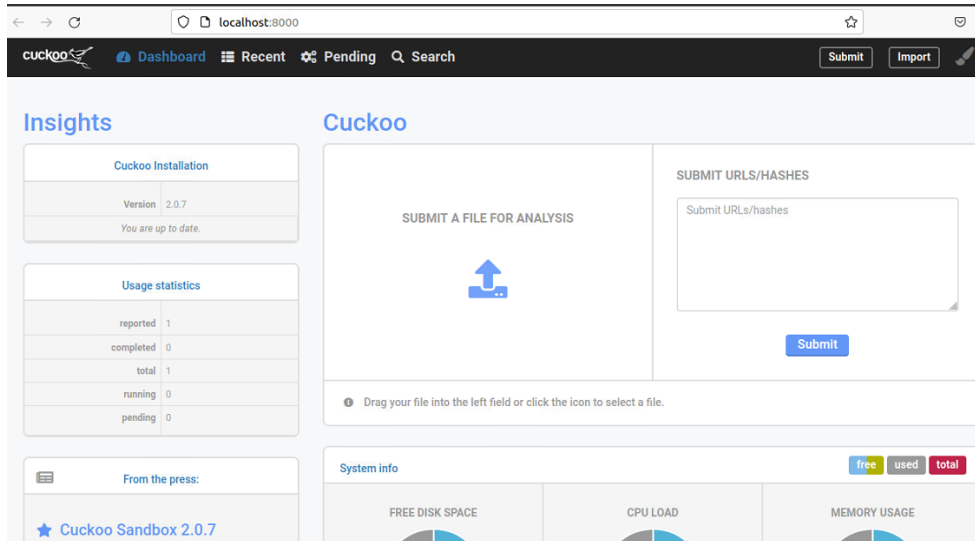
localhost:8000

cuckoo Dashboard Recent Pending Search Submit Import

Insights

Cuckoo Installation

| | |
|---|---|
| Version | 2.0.7 |
| You are up to date. | |

Usage statistics

| | |
|---|---|
| reported | 1 |
| completed | 0 |
| total | 1 |
| running | 0 |
| pending | 0 |

From the press:

Cuckoo Sandbox 2.0.7

Cuckoo

SUBMIT A FILE FOR ANALYSIS

SUBMIT URLS/HASHES

Submit URLs/hashes

Submit

Drag your file into the left field or click the icon to select a file.

System info

free used total

FREE DISK SPACE

CPU LOAD

MEMORY USAGE